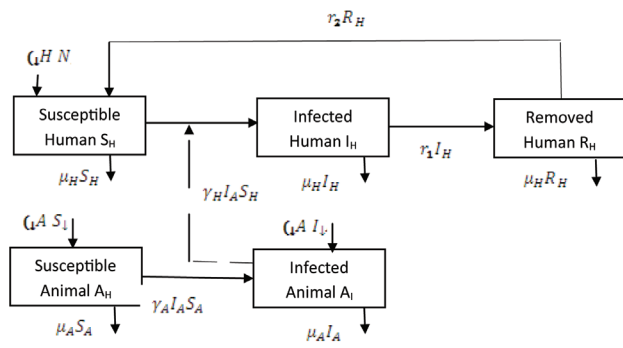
$r_2 R_H$

$(_1H\ N$

Susceptible Human $S_H$

Infected Human $I_H$

Removed Human $R_H$

$r_1 I_H$

$\mu_H S_H$

$\gamma_H I_A S_H$

$\mu_H I_H$

$\mu_H R_H$

$(_1A\ S_\downarrow$

$(_1A\ I_\downarrow$

Susceptible Animal $A_H$

Infected Animal $A_I$

$\gamma_A I_A S_A$

$\mu_A S_A$

$\mu_A I_A$